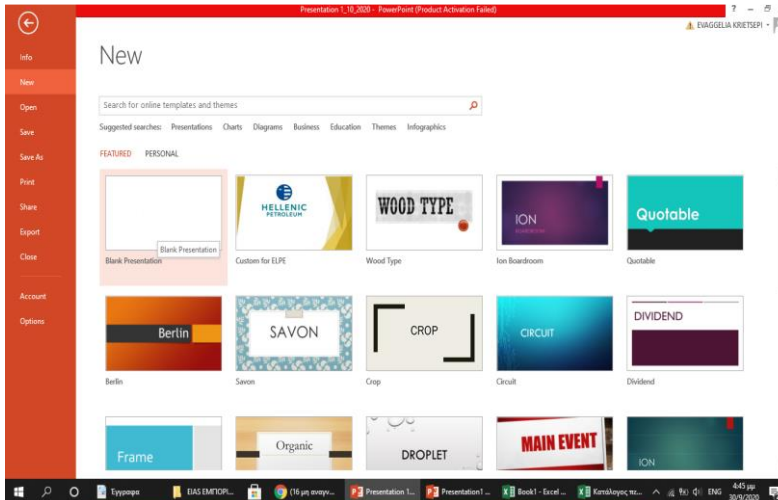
Presentation 1_10_2020 - PowerPoint (Product Activation Failed)

? – 

EVAGGELIA KRIETSEPI

Info
New
Open
Save
Save As
Print
Share
Export
Close
Account
Options

New

Search for online templates and themes

Suggested searches: Presentations Charts Diagrams Business Education Themes Infographics

FEATURED PERSONAL

Blank Presentation
Blank Presentation

HELLENIC PETROLEUM
Custom for ELPE

WOOD TYPE
Wood Type

ION
Ion Boardroom

Quotable
Quotable

Berlin
Berlin

SAVON
Savon

CROP
Crop

CIRCUIT
Circuit

DIVIDEND
Dividend

Frame

Organic

DROPLET

MAIN EVENT

ION

Έγγραφα
ΕΙΑΣ ΕΜΠΟΡΙ...
(16 μη αναγν...
Presentation 1...
Presentation1 ...
Book1 - Excel ...
Κατάλογος πε...
ENG
4:45 μμ
30/9/2020